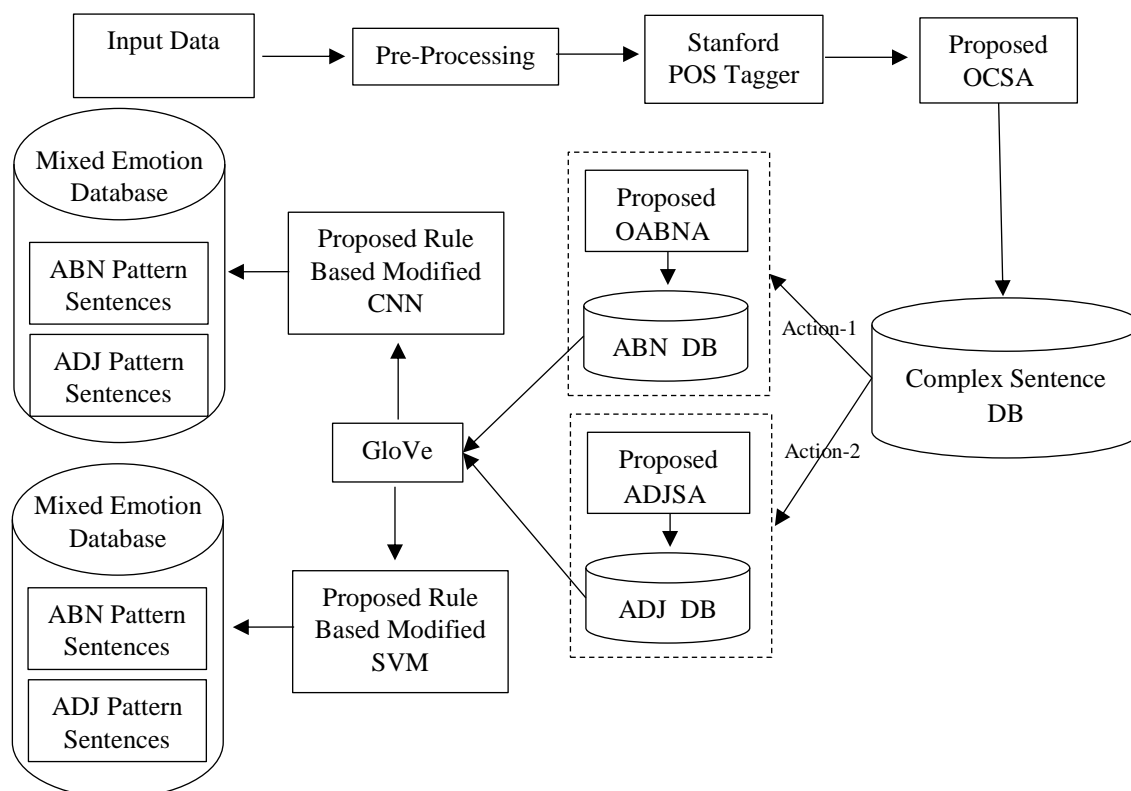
Input Data

Pre-Processing

Stanford POS Tagger

Proposed OCSA

Mixed Emotion Database

ABN Pattern Sentences

ADJ Pattern Sentences

Proposed Rule Based Modified CNN

Proposed OABNA

ABN DB

Action-1

Complex Sentence DB

Action-2

GloVe

Proposed ADJSA

ADJ DB

Mixed Emotion Database

ABN Pattern Sentences

ADJ Pattern Sentences

Proposed Rule Based Modified SVM